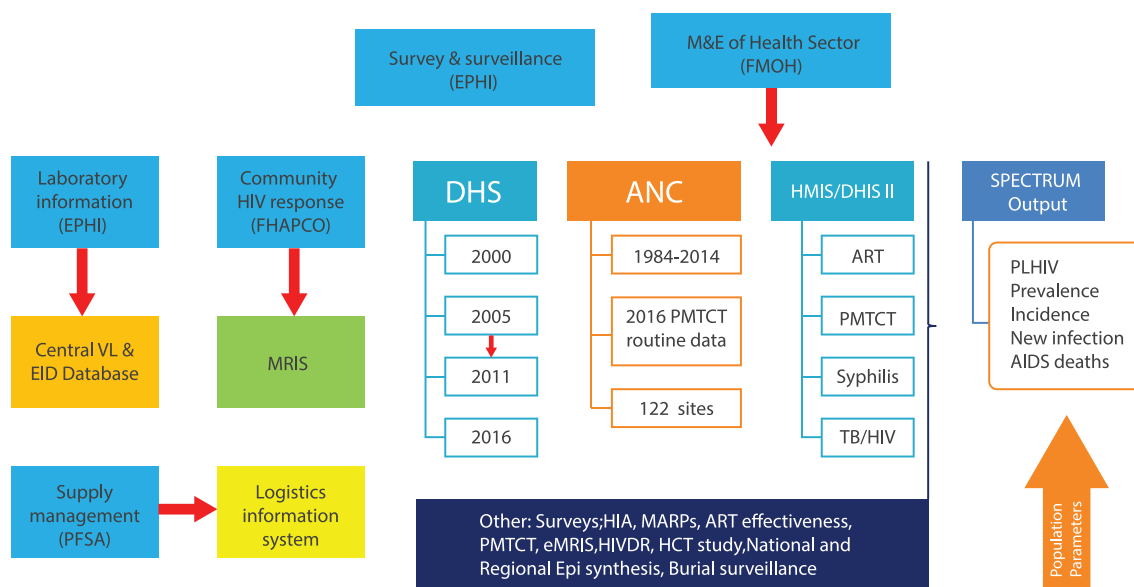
Survey & surveillance (EPHI)

M&E of Health Sector (FMOH)

Laboratory information (EPHI)

Community HIV response (FHAPCO)

Central VL & EID Database

MRIS

Supply management (PFSA)

Logistics information system

DHS

2000

2005

2011

2016

ANC

1984-2014

2016 PMTCT routine data

122 sites

HMIS/DHIS II

ART

PMTCT

Syphilis

TB/HIV

SPECTRUM Output

PLHIV
Prevalence
Incidence
New infection
AIDS deaths

Population Parameters

Other: Surveys;HIA, MARPs, ART effectiveness, PMTCT, eMRIS,HIVDR, HCT study,National and Regional Epi synthesis, Burial surveillance